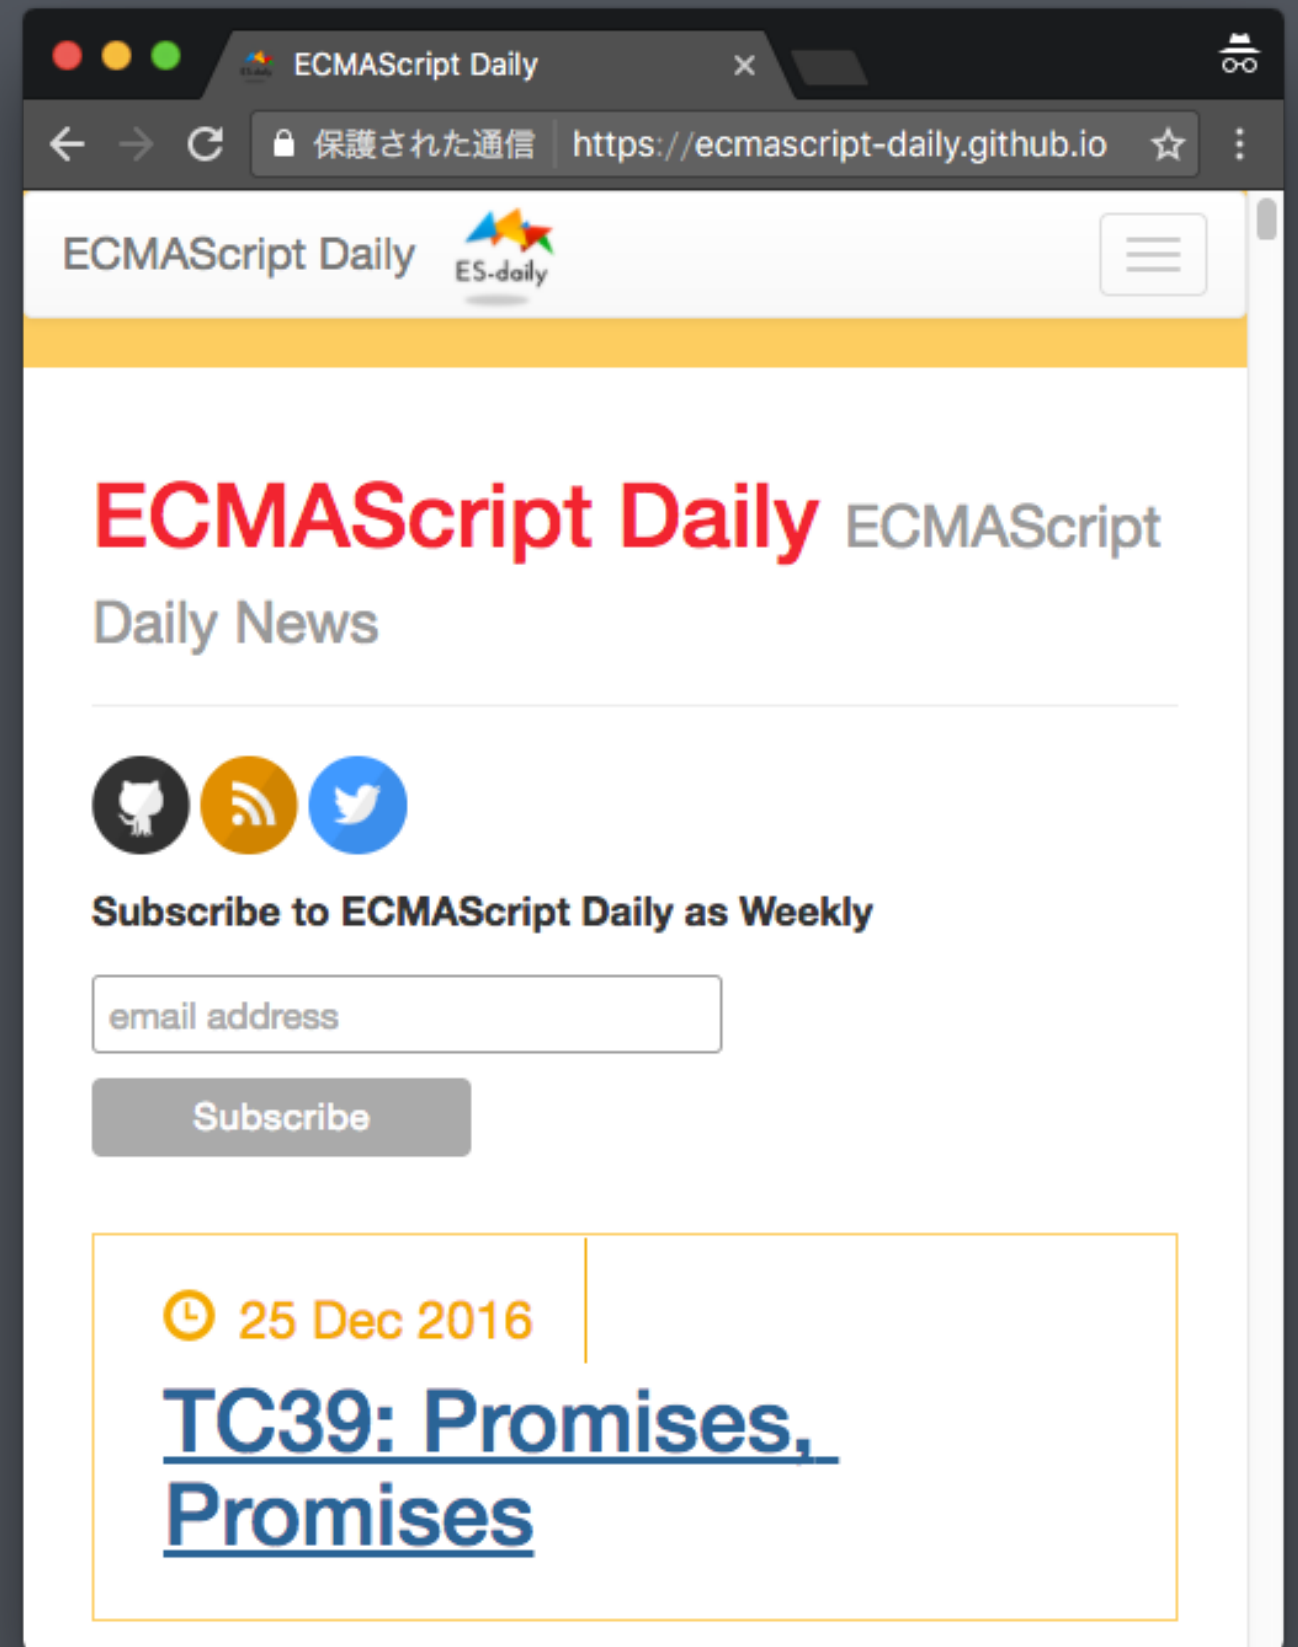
ECMAScript Daily ×

保護された通信 https://ecmascript-daily.github.io

ECMAScript Daily ES-daily

ECMAScript Daily ECMAScript Daily News

Subscribe to ECMAScript Daily as Weekly

email address

Subscribe

25 Dec 2016

TC39: Promises, Promises